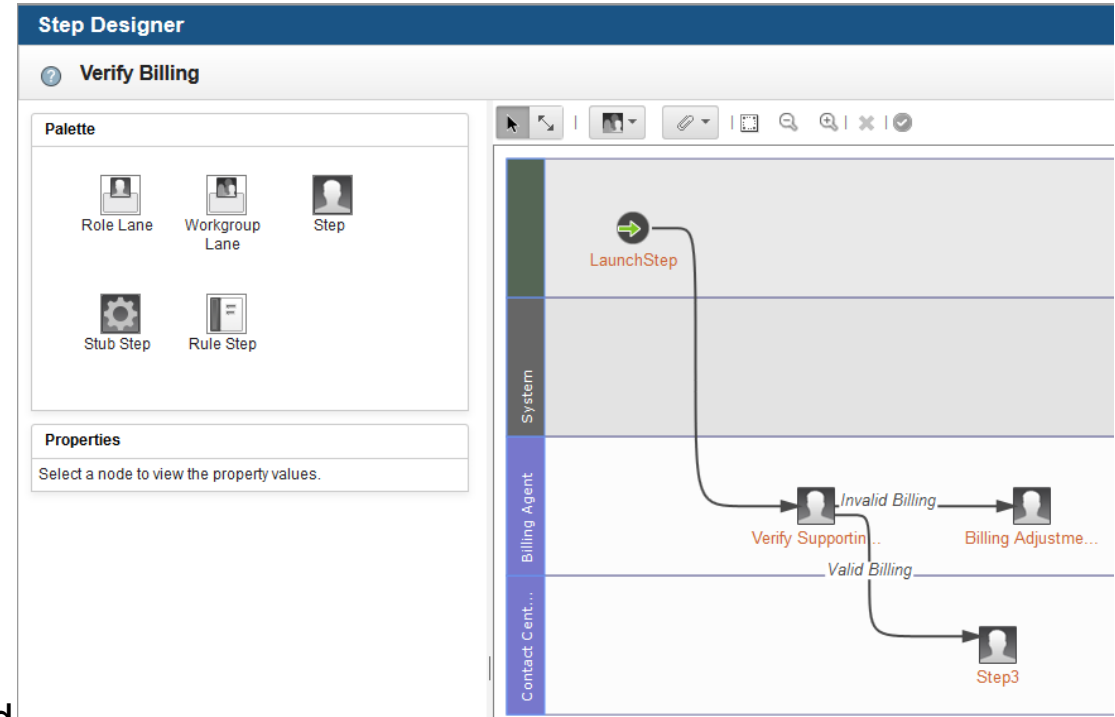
Step Designer

Verify Billing

Palette

Role Lane

Workgroup Lane

Step

Stub Step

Rule Step

Properties

Select a node to view the property values.

System

Billing Agent

Contact Cent...

LaunchStep

Invalid Billing

Verify Supportin...

Billing Adjustme...

Valid Billing

Step3